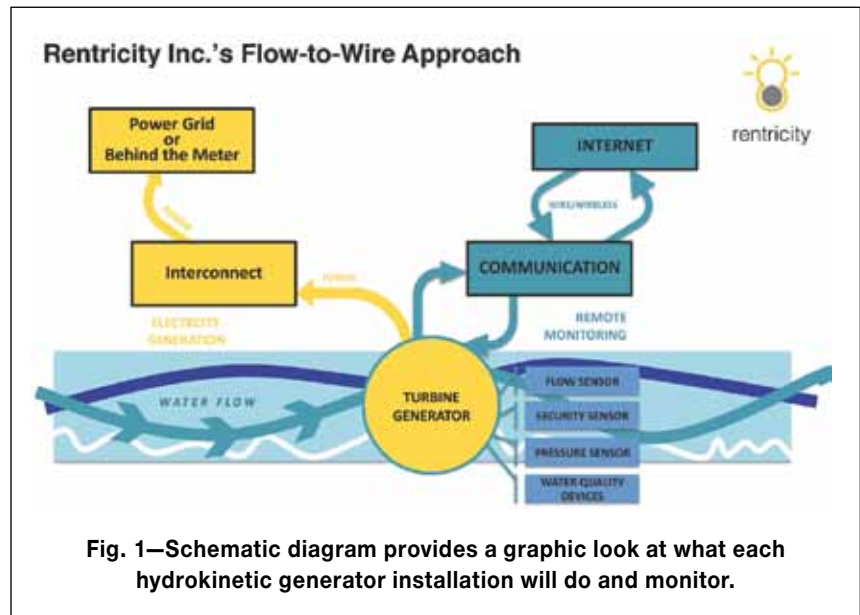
Rentricity Inc.'s Flow-to-Wire Approach

rentricity

Power Grid or Behind the Meter

POWER

Interconnect

POWER

ELECTRICITY GENERATION

INTERNET

WIRE/WIRELESS

COMMUNICATION

REMOTE MONITORING

WATER FLOW

TURBINE GENERATOR

FLOW SENSOR

SECURITY SENSOR

PRESSURE SENSOR

WATER QUALITY DEVICES

Fig. 1—Schematic diagram provides a graphic look at what each hydrokinetic generator installation will do and monitor.